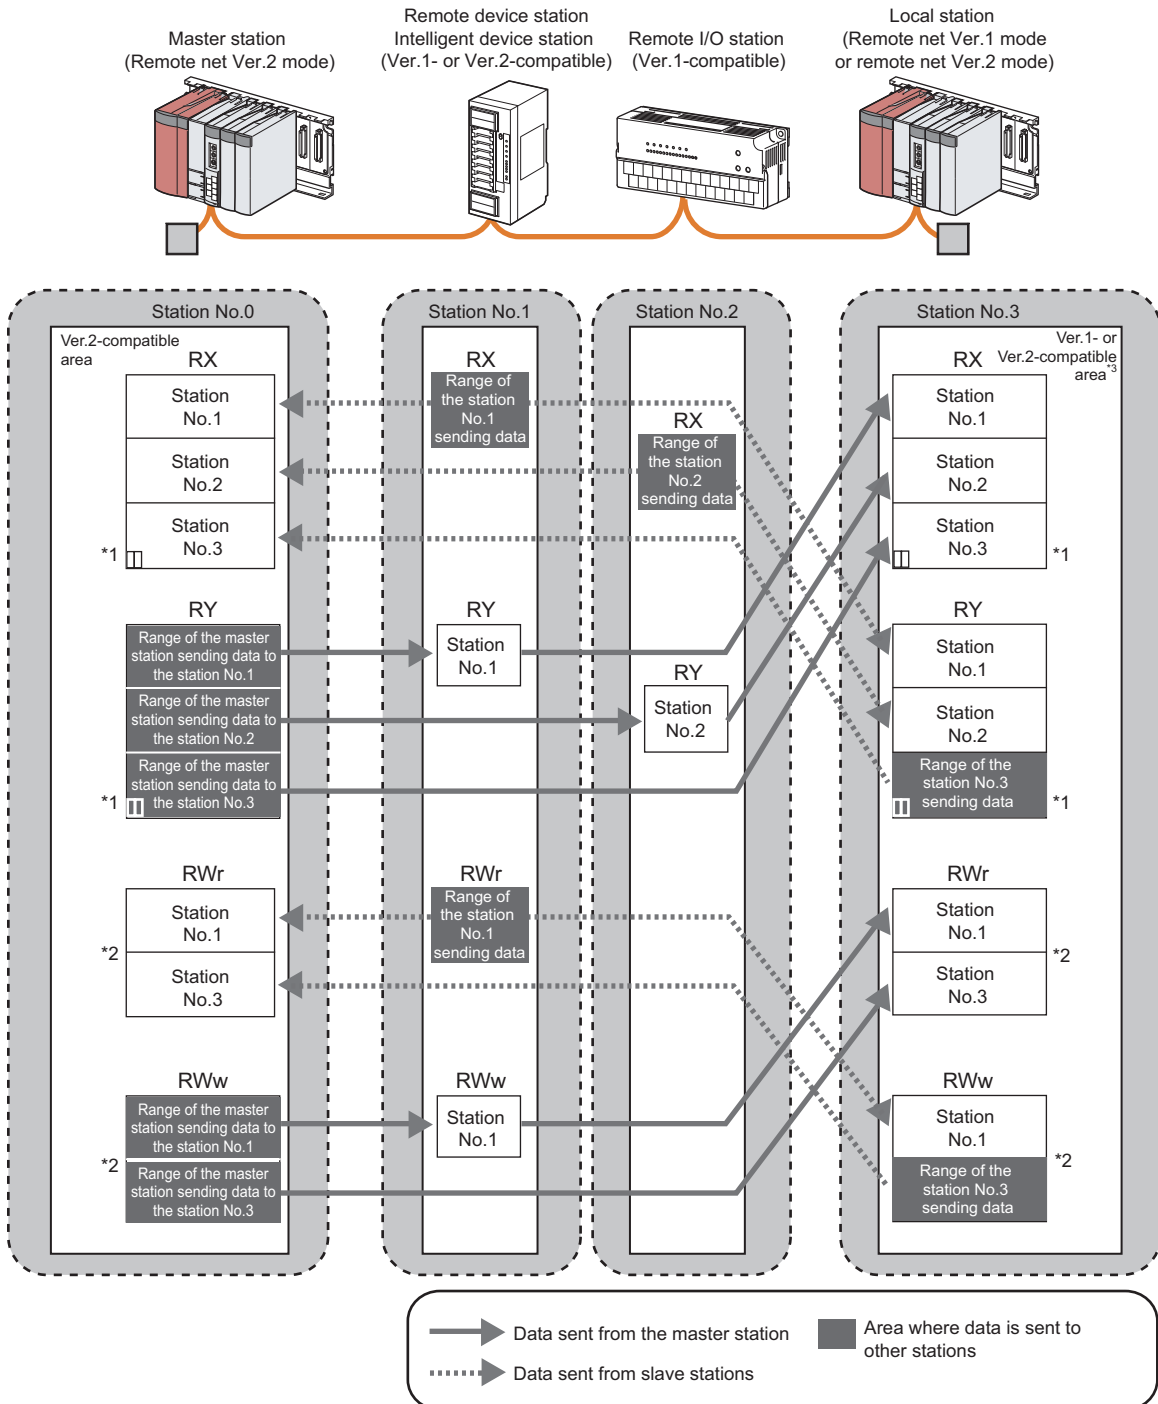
Master station
(Remote net Ver.2 mode)

Remote device station
Intelligent device station
(Ver.1- or Ver.2-compatible)

Remote I/O station
(Ver.1-compatible)

Local station
(Remote net Ver.1 mode or remote net Ver.2 mode)

Station No.0

Ver.2-compatible area

RX

Station No.1

Station No.2

*1 Station No.3

RY

Range of the master station sending data to the station No.1

Range of the master station sending data to the station No.2

*1 Range of the master station sending data to the station No.3

RWr

Station No.1

*2

Station No.3

RWw

Range of the master station sending data to the station No.1

*2 Range of the master station sending data to the station No.3

Station No.1

RX

Range of the station No.1 sending data

RY

Station No.1

RWr

Range of the station No.1 sending data

RWw

Station No.1

Station No.2

RX

Range of the station No.2 sending data

RY

Station No.2

Station No.3

Ver.1- or Ver.2-compatible area$^{*3}$

RX

Station No.1

Station No.2

Station No.3 *1

RY

Station No.1

Station No.2

Range of the station No.3 sending data *1

RWr

Station No.1

*2

Station No.3

RWw

Station No.1

*2

Range of the station No.3 sending data

Data sent from the master station

Data sent from slave stations

Area where data is sent to other stations